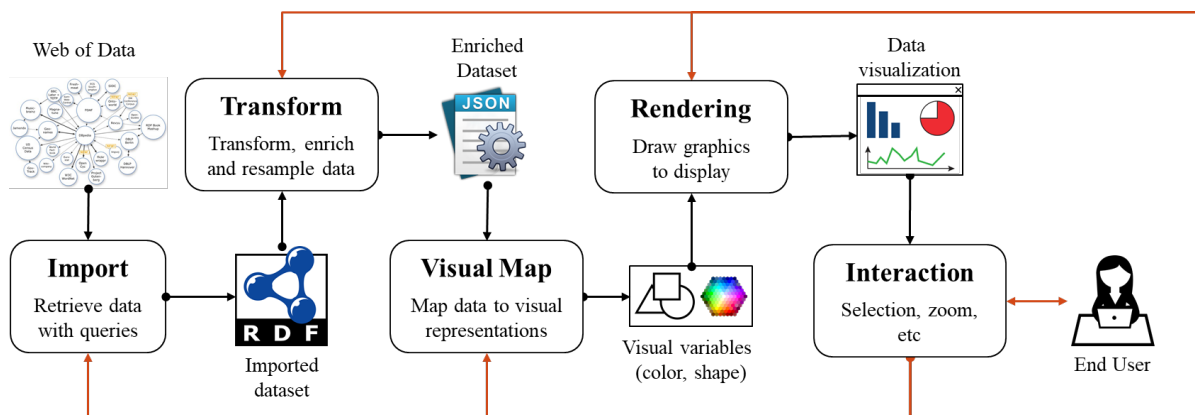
Web of Data

Transform

Transform, enrich and resample data

Enriched Dataset

JSON

Rendering

Draw graphics to display

Data visualization

Import

Retrieve data with queries

RDF

Imported dataset

Visual Map

Map data to visual representations

Visual variables (color, shape)

Interaction

Selection, zoom, etc

End User